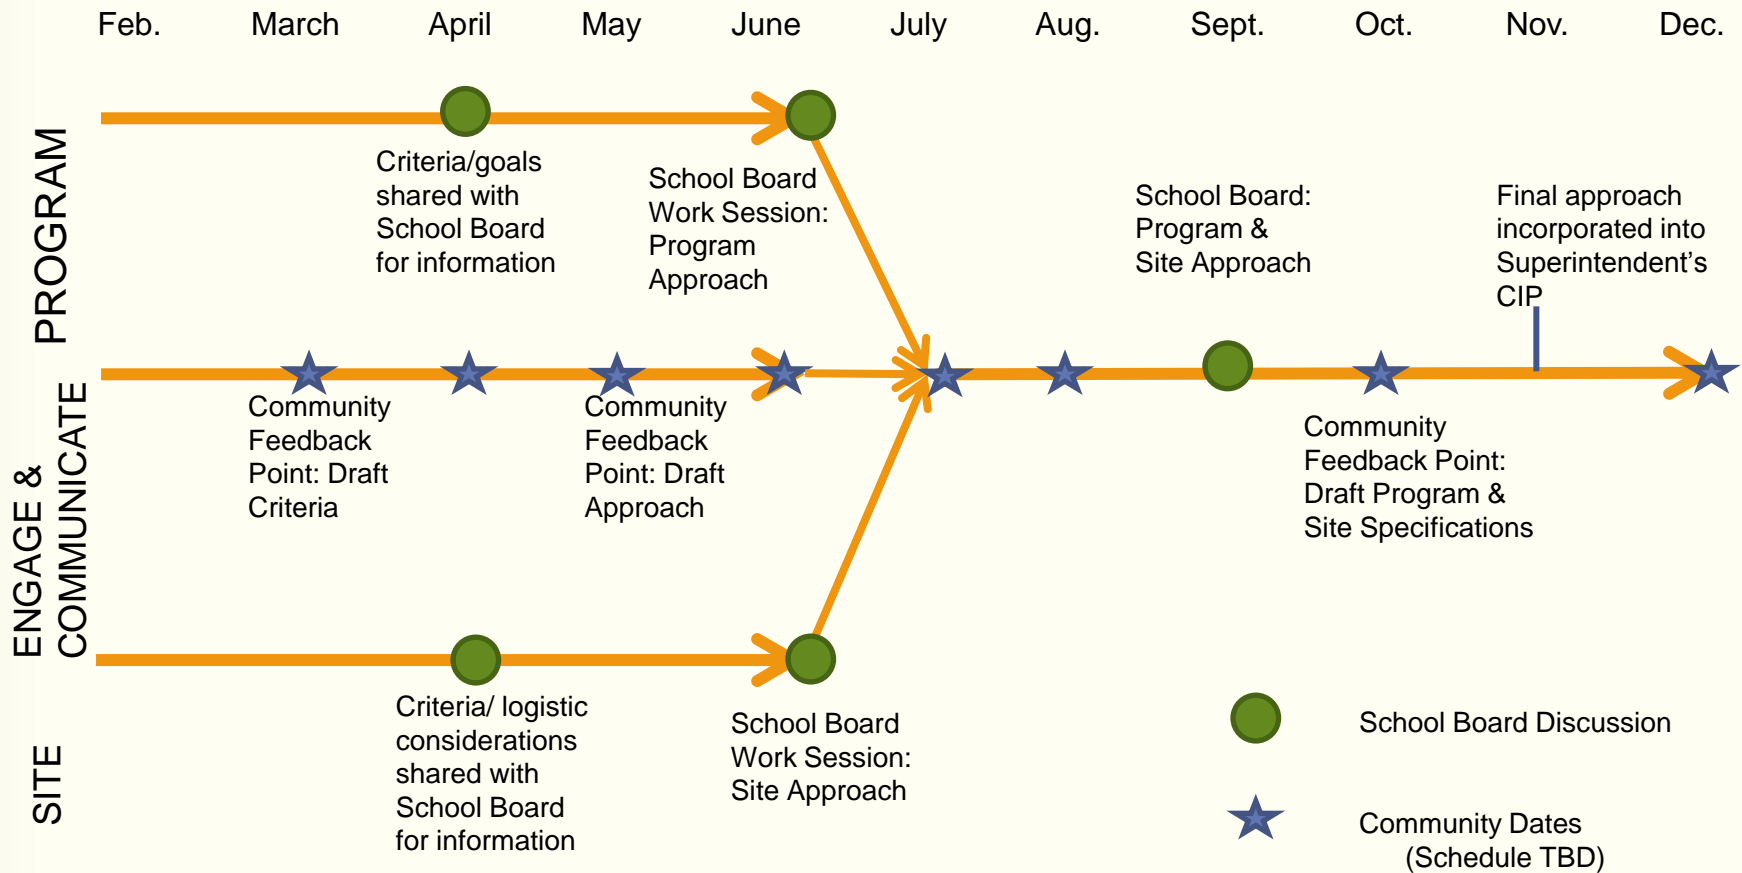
Feb. March April May June July Aug. Sept. Oct. Nov. Dec.

PROGRAM

Criteria/goals shared with School Board for information

School Board Work Session: Program Approach

School Board: Program & Site Approach

Final approach incorporated into Superintendent's CIP

ENGAGE & COMMUNICATE

Community Feedback Point: Draft Criteria

Community Feedback Point: Draft Approach

Community Feedback Point: Draft Program & Site Specifications

SITE

Criteria/ logistic considerations shared with School Board for information

School Board Work Session: Site Approach

School Board Discussion

Community Dates (Schedule TBD)